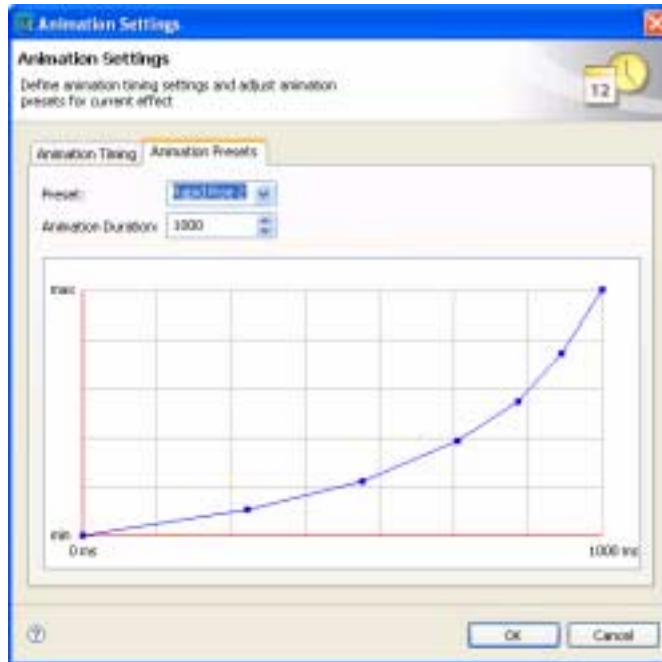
Animation Settings

Animation Settings

Define animation timing settings and adjust animation presets for current effect

12

Animation Timing | Animation Presets

Preset: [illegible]

Animation Duration: 1000

max

min

0 ms

1000 ms

?

OK

Cancel